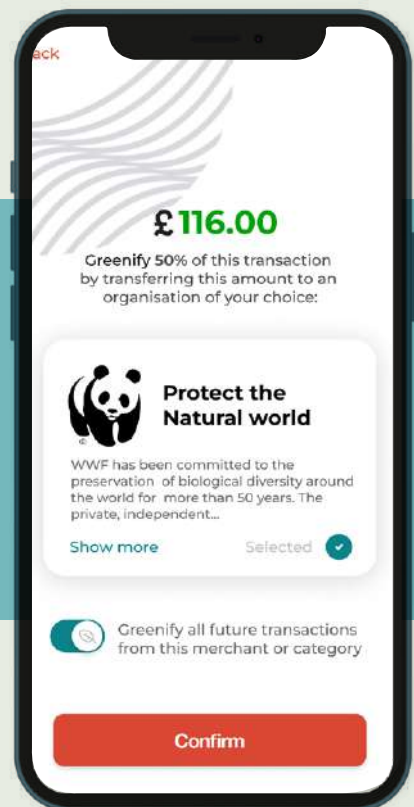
ack

£116.00

Greenify 50% of this transaction by transferring this amount to an organisation of your choice:

Protect the Natural world

WWF has been committed to the preservation of biological diversity around the world for more than 50 years. The private, independent...

Show more

Selected

Greenify all future transactions from this merchant or category

Confirm